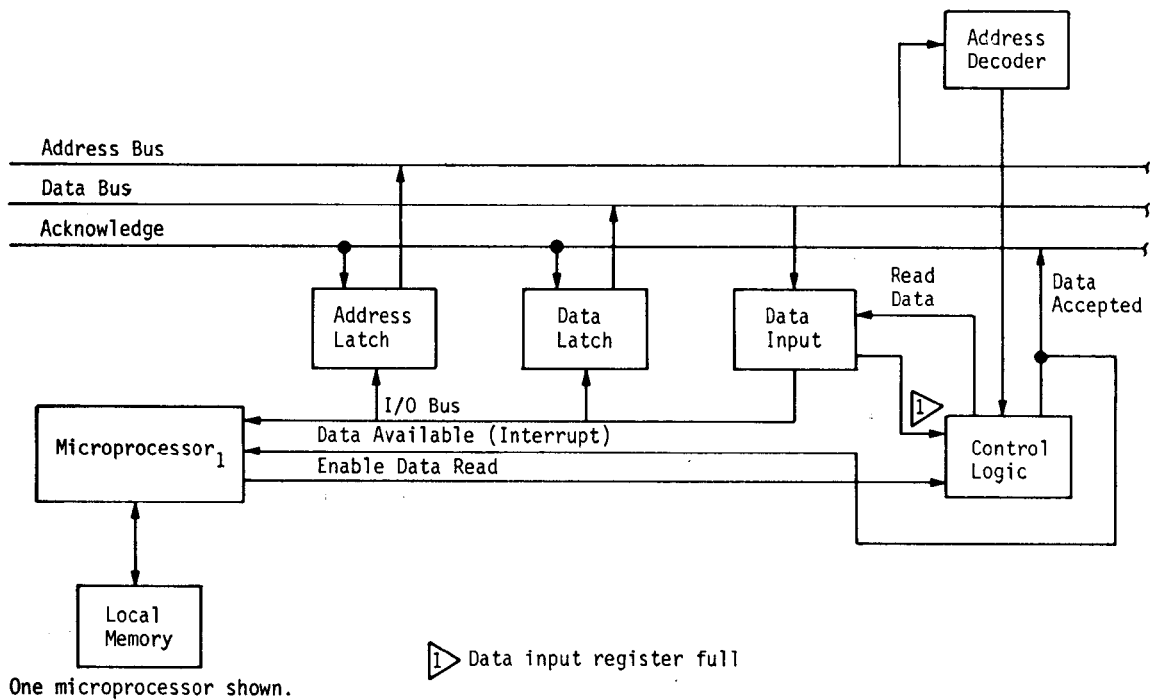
Address Decoder

Address Bus

Data Bus

Acknowledge

Read Data

Data Accepted

Address Latch

Data Latch

Data Input

I/O Bus

1

Microprocessor$_1$

Data Available (Interrupt)

Enable Data Read

Control Logic

Local Memory

1 Data input register full

One microprocessor shown.